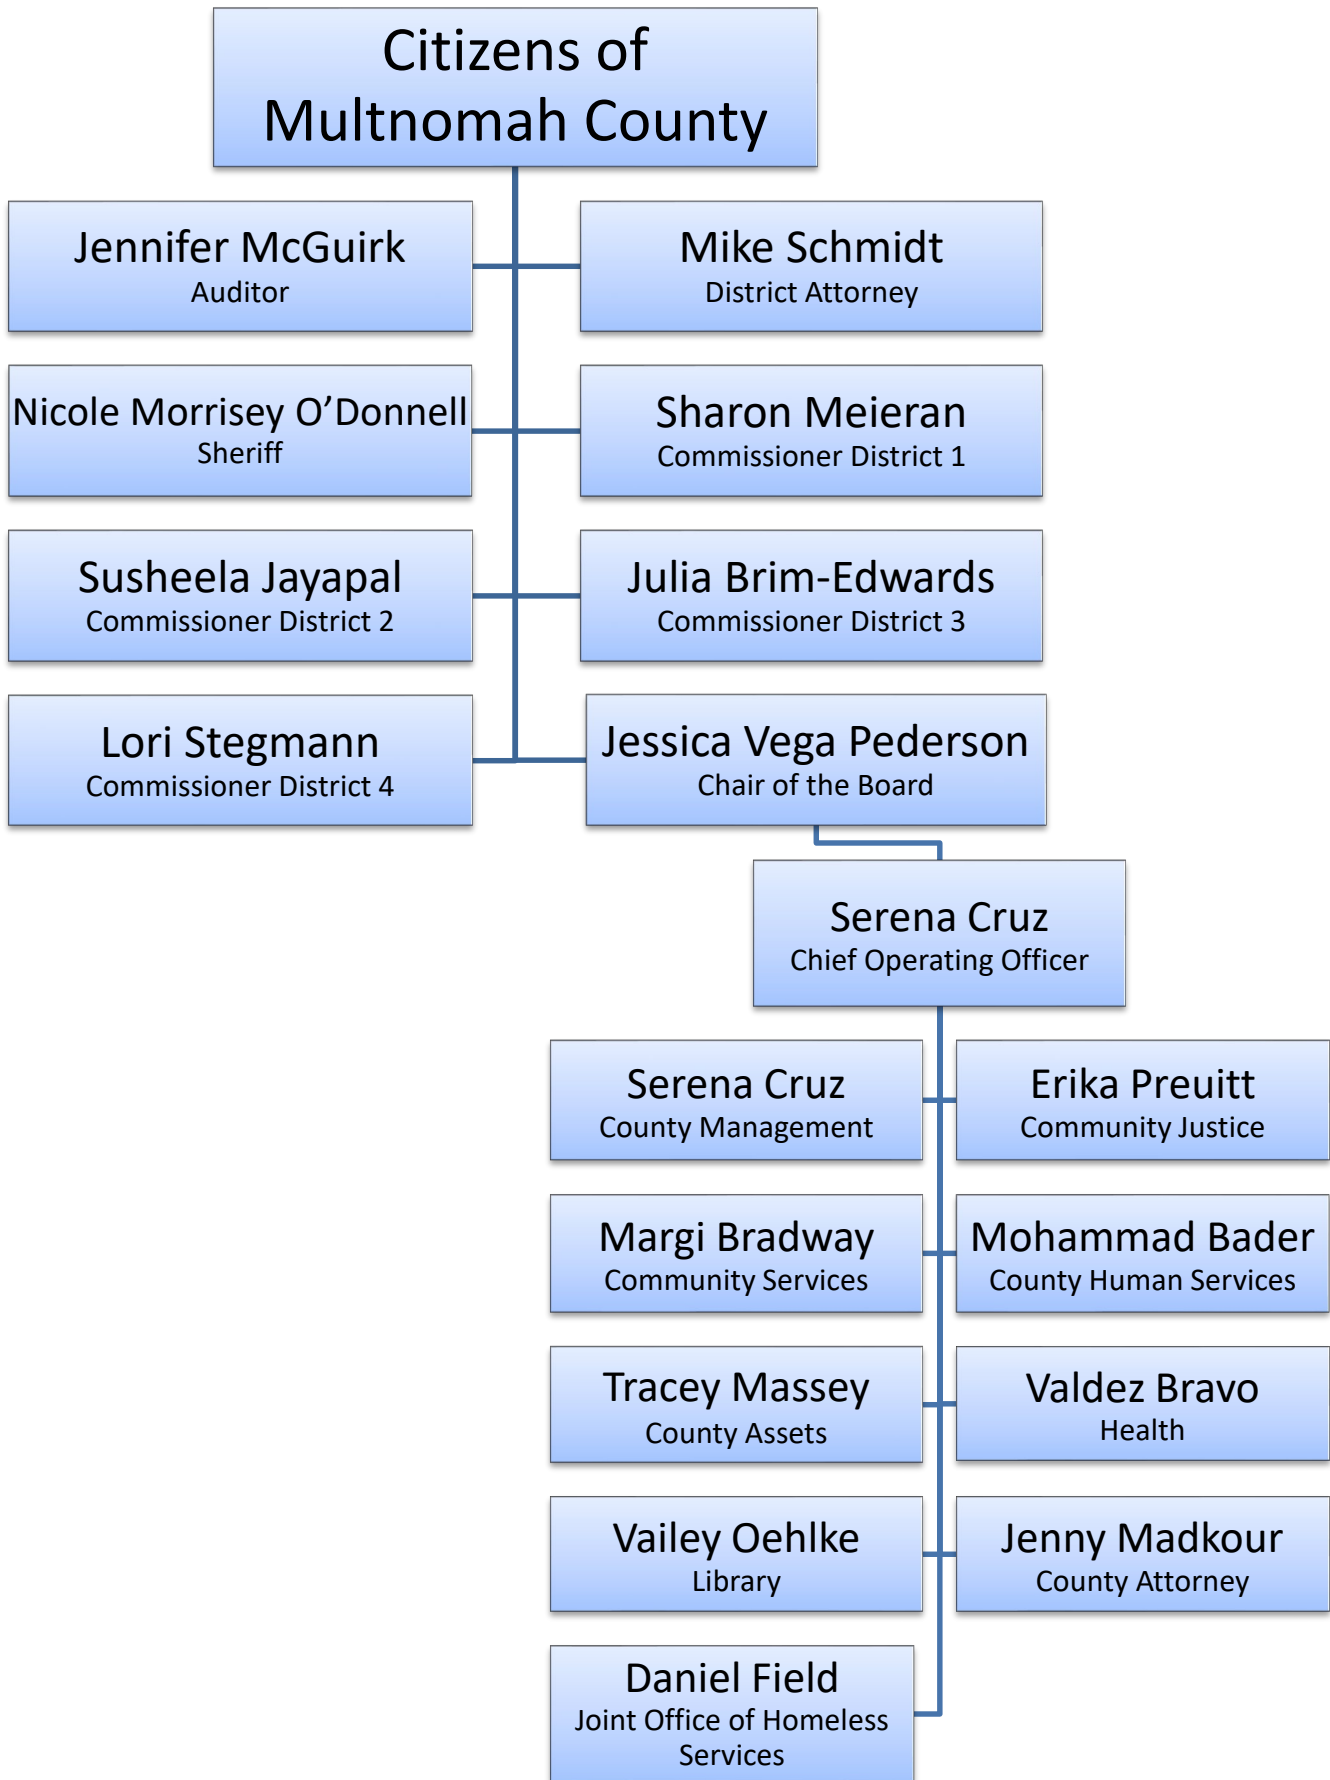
Citizens of Multnomah County

Jennifer McGuirk
Auditor

Mike Schmidt
District Attorney

Nicole Morrisey O’Donnell
Sheriff

Sharon Meieran
Commissioner District 1

Susheela Jayapal
Commissioner District 2

Julia Brim-Edwards
Commissioner District 3

Lori Stegmann
Commissioner District 4

Jessica Vega Pederson
Chair of the Board

Serena Cruz
Chief Operating Officer

Serena Cruz
County Management

Erika Preuitt
Community Justice

Margi Bradway
Community Services

Mohammad Bader
County Human Services

Tracey Massey
County Assets

Valdez Bravo
Health

Vailey Oehlke
Library

Jenny Madkour
County Attorney

Daniel Field
Joint Office of Homeless Services